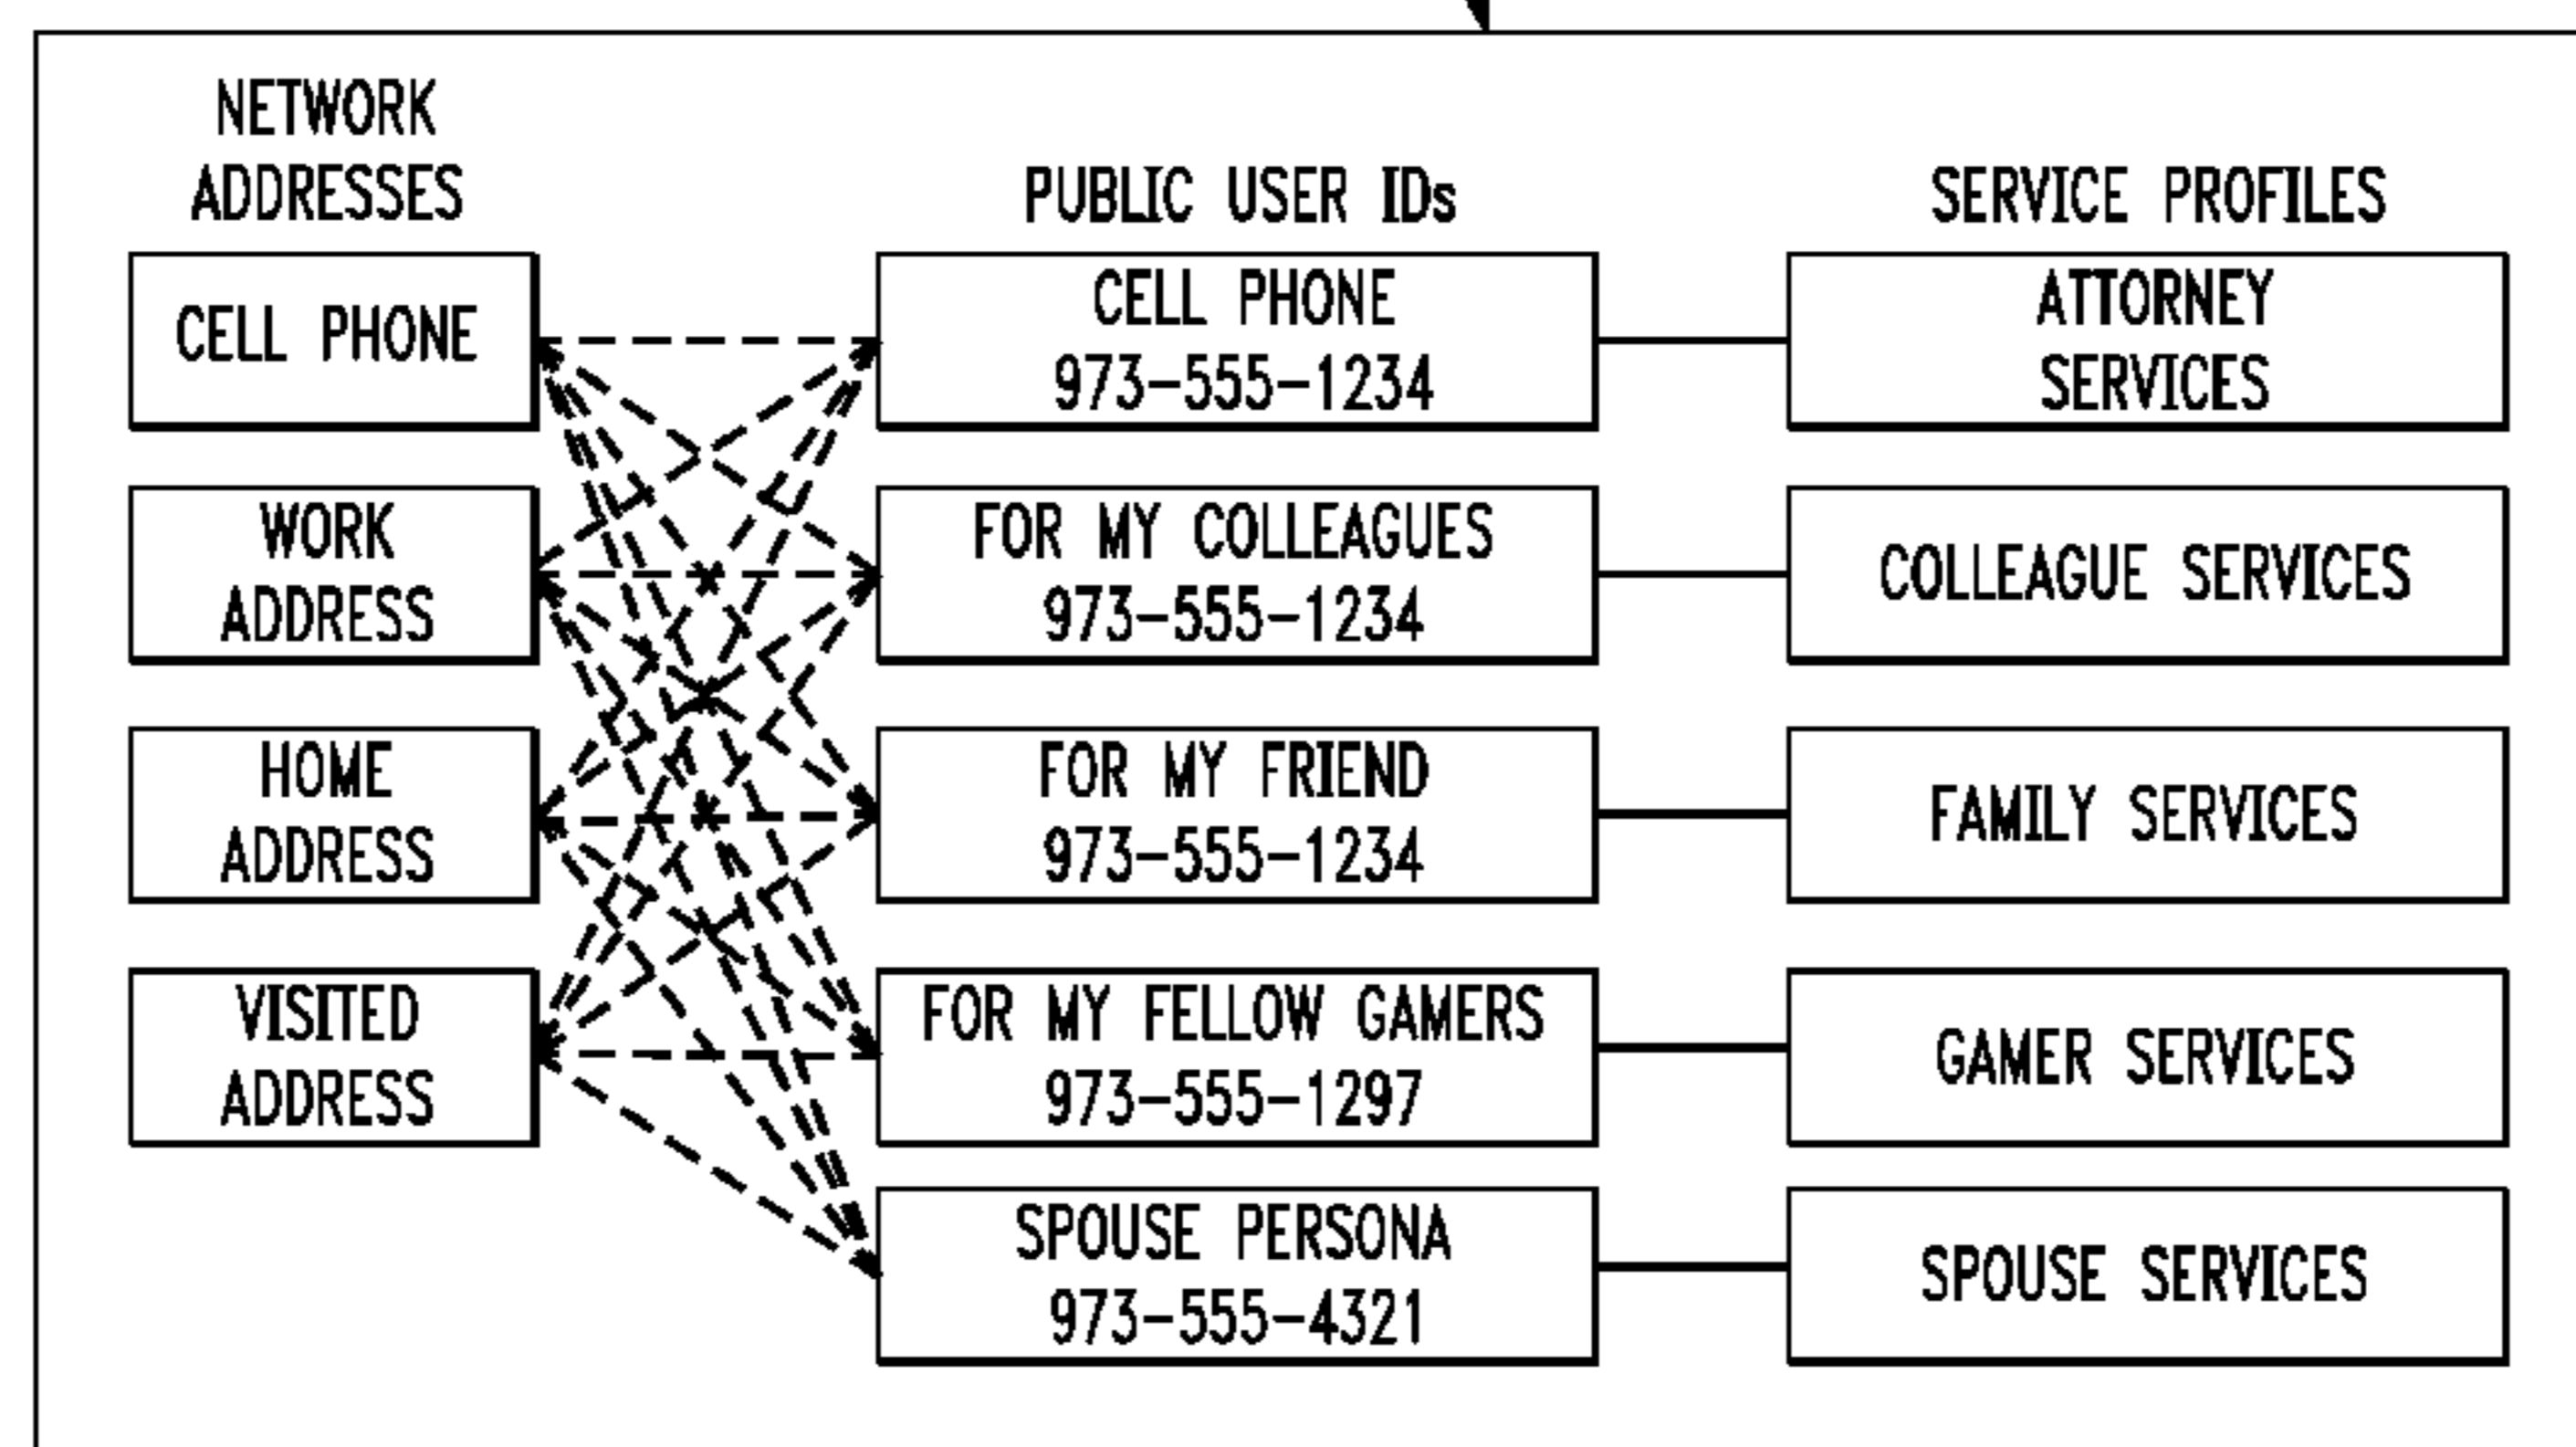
NETWORK ADDRESSES

PUBLIC USER IDs

SERVICE PROFILES

CELL PHONE

CELL PHONE 973-555-1234

ATTORNEY SERVICES

WORK ADDRESS

FOR MY COLLEAGUES 973-555-1234

COLLEAGUE SERVICES

HOME ADDRESS

FOR MY FRIEND 973-555-1234

FAMILY SERVICES

VISITED ADDRESS

FOR MY FELLOW GAMERS 973-555-1297

GAMER SERVICES

SPOUSE PERSONA 973-555-4321

SPOUSE SERVICES